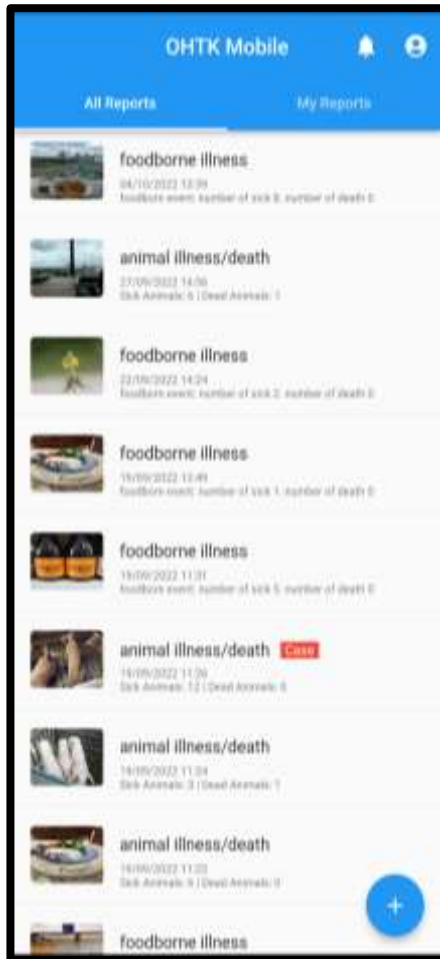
OHTK Mobile

All Reports

My Reports

foodborne illness
04/10/2022 12:39
foodborn event: number of sick 8, number of death 0

animal illness/death
27/09/2022 14:56
Sick Animals: 6 | Dead Animals: 1

foodborne illness
22/09/2022 14:24
foodborn event: number of sick 2, number of death 0

foodborne illness
19/09/2022 12:49
foodborn event: number of sick 1, number of death 0

foodborne illness
19/09/2022 11:31
foodborn event: number of sick 5, number of death 0

animal illness/death Case
19/09/2022 11:26
Sick Animals: 12 | Dead Animals: 0

animal illness/death
19/09/2022 11:24
Sick Animals: 3 | Dead Animals: 1

animal illness/death
19/09/2022 11:23
Sick Animals: 5 | Dead Animals: 0

+

foodborne illness